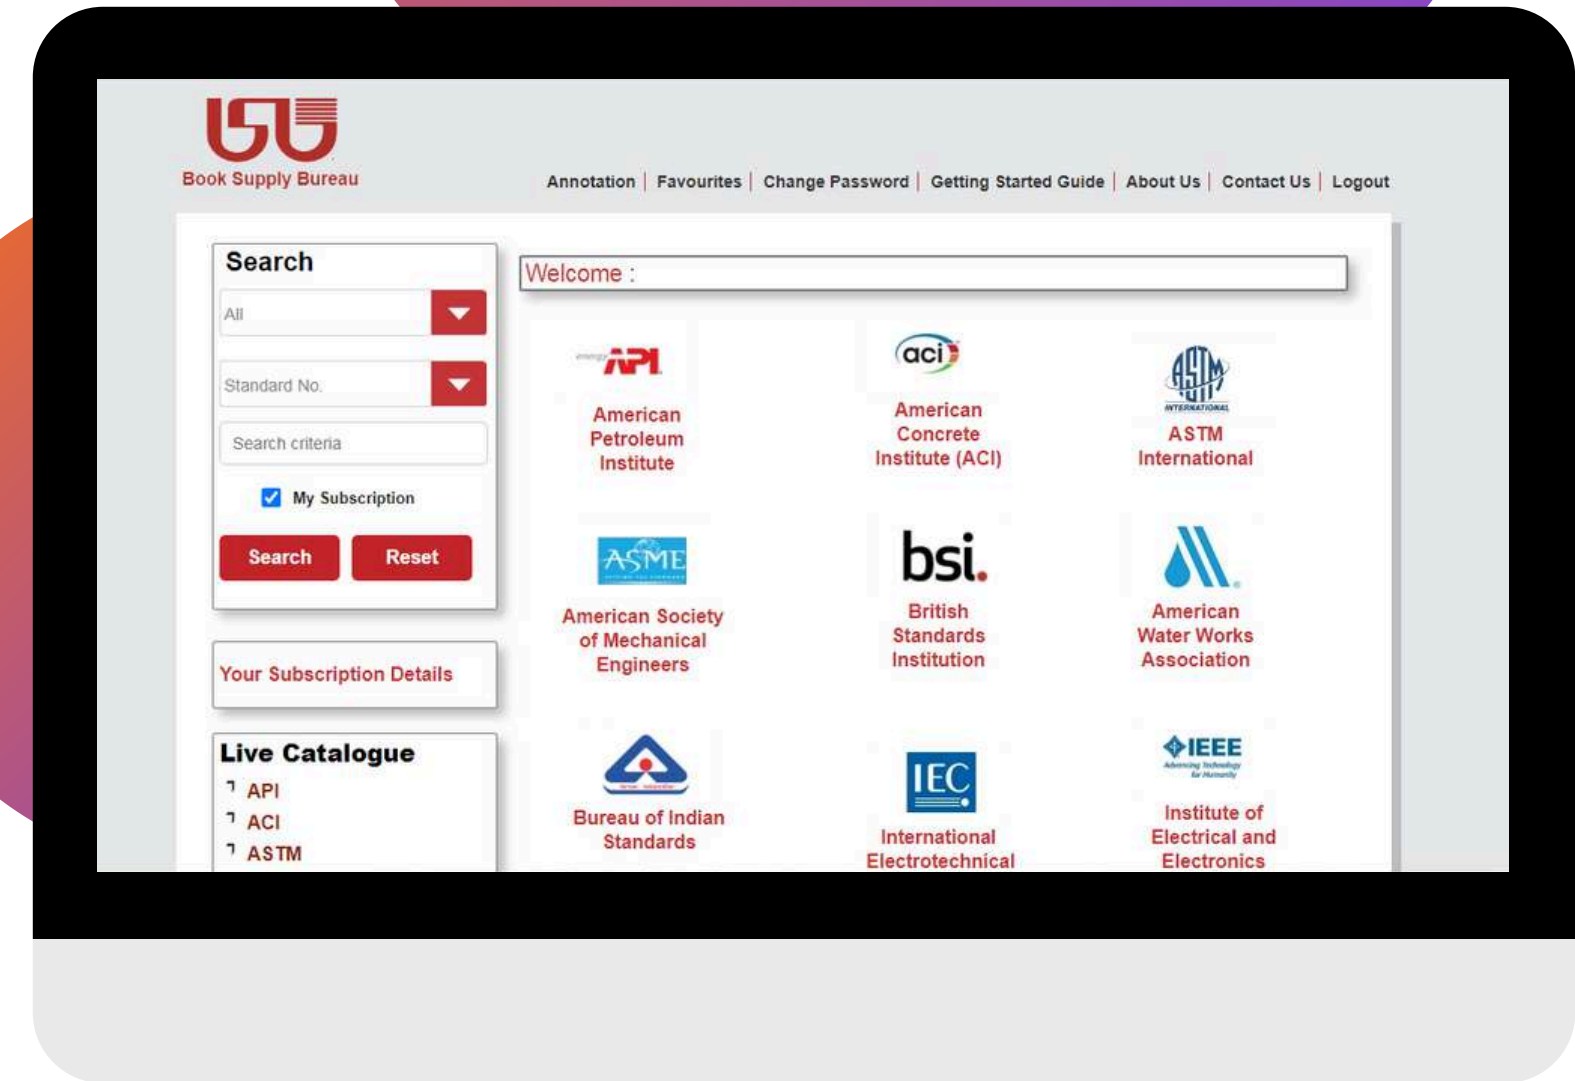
Book Supply Bureau

Annotation | Favourites | Change Password | Getting Started Guide | About Us | Contact Us | Logout

Search

All

Standard No.

Search criteria

My Subscription

Search Reset

Your Subscription Details

Live Catalogue
API
ACI
ASTM

Welcome :

API
American Petroleum Institute

aci
American Concrete Institute (ACI)

ASTM INTERNATIONAL
ASTM International

ASME
American Society of Mechanical Engineers

bsi.
British Standards Institution

American Water Works Association

Bureau of Indian Standards

IEC
International Electrotechnical

IEEE
Institute of Electrical and Electronics